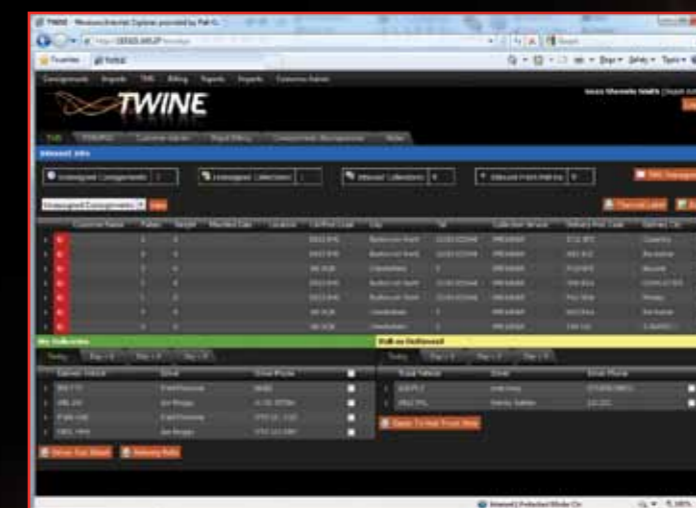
TWINE

Inbound Jobs

Unassigned Consignments

Unassigned Collections

Inbound Collections

Inbound Point Returns

Unassigned Consignments

Customer Name

Pallets

Weight

Location

Trip

Delivery Post Code

Delivery Date

Bluebird Sorting

Bluebird Sorting

Manchester

Bluebird Sorting

Bluebird Sorting

Manchester

Manchester

My Collections

Today

Carrier Vehicle

Driver

Driver Phone

Walk on Delivered

Today

Trunk Vehicle

Driver

Driver Phone

Driver Run Sheet

Delivery Note

Internet | Protected Mode: On